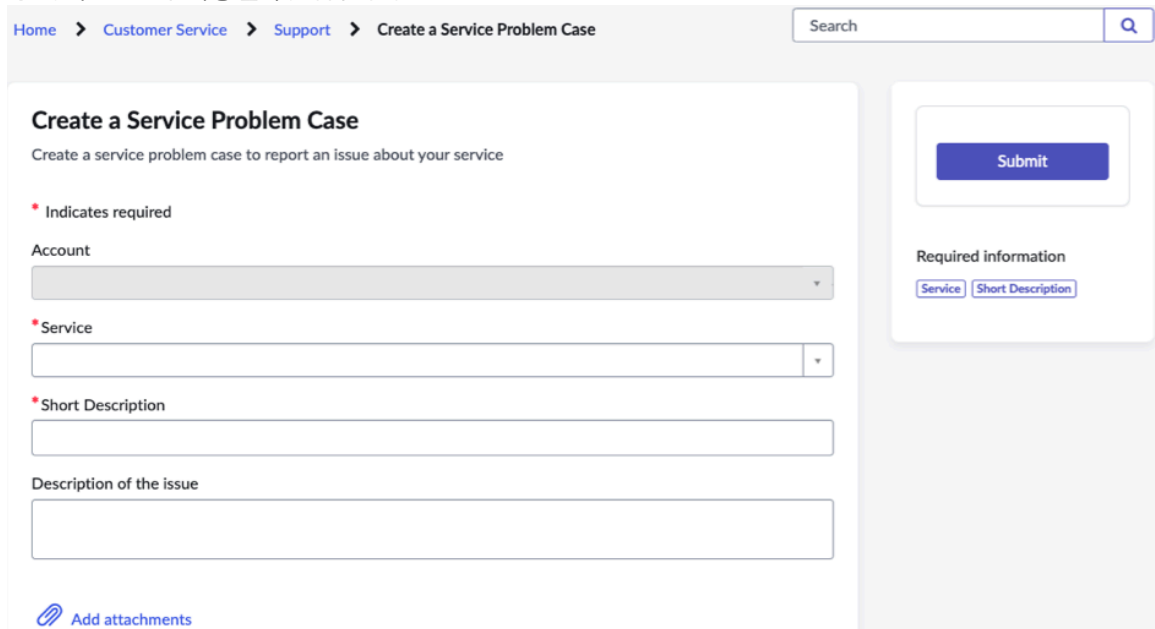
Home > Customer Service > Support > Create a Service Problem Case

Search

Create a Service Problem Case

Create a service problem case to report an issue about your service

* Indicates required

Account

*Service

*Short Description

Description of the issue

Add attachments

Submit

Required information

Service Short Description